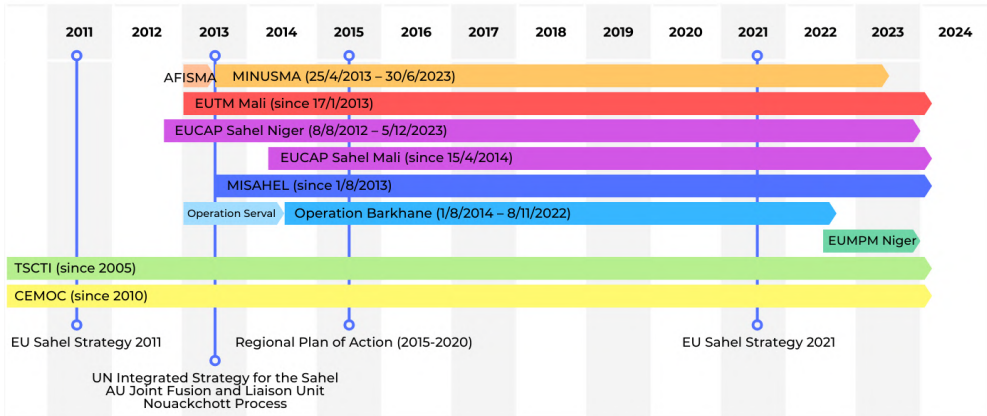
2011 2012 2013 2014 2015 2016 2017 2018 2019 2020 2021 2022 2023 2024

AFISMA

MINUSMA (25/4/2013 – 30/6/2023)

EUTM Mali (since 17/1/2013)

EUCAP Sahel Niger (8/8/2012 – 5/12/2023)

EUCAP Sahel Mali (since 15/4/2014)

MISAHEL (since 1/8/2013)

Operation Serval

Operation Barkhane (1/8/2014 – 8/11/2022)

EUMPM Niger

TSCTI (since 2005)

CEMOC (since 2010)

EU Sahel Strategy 2011

Regional Plan of Action (2015-2020)

EU Sahel Strategy 2021

UN Integrated Strategy for the Sahel
AU Joint Fusion and Liaison Unit
Nouackchott Process